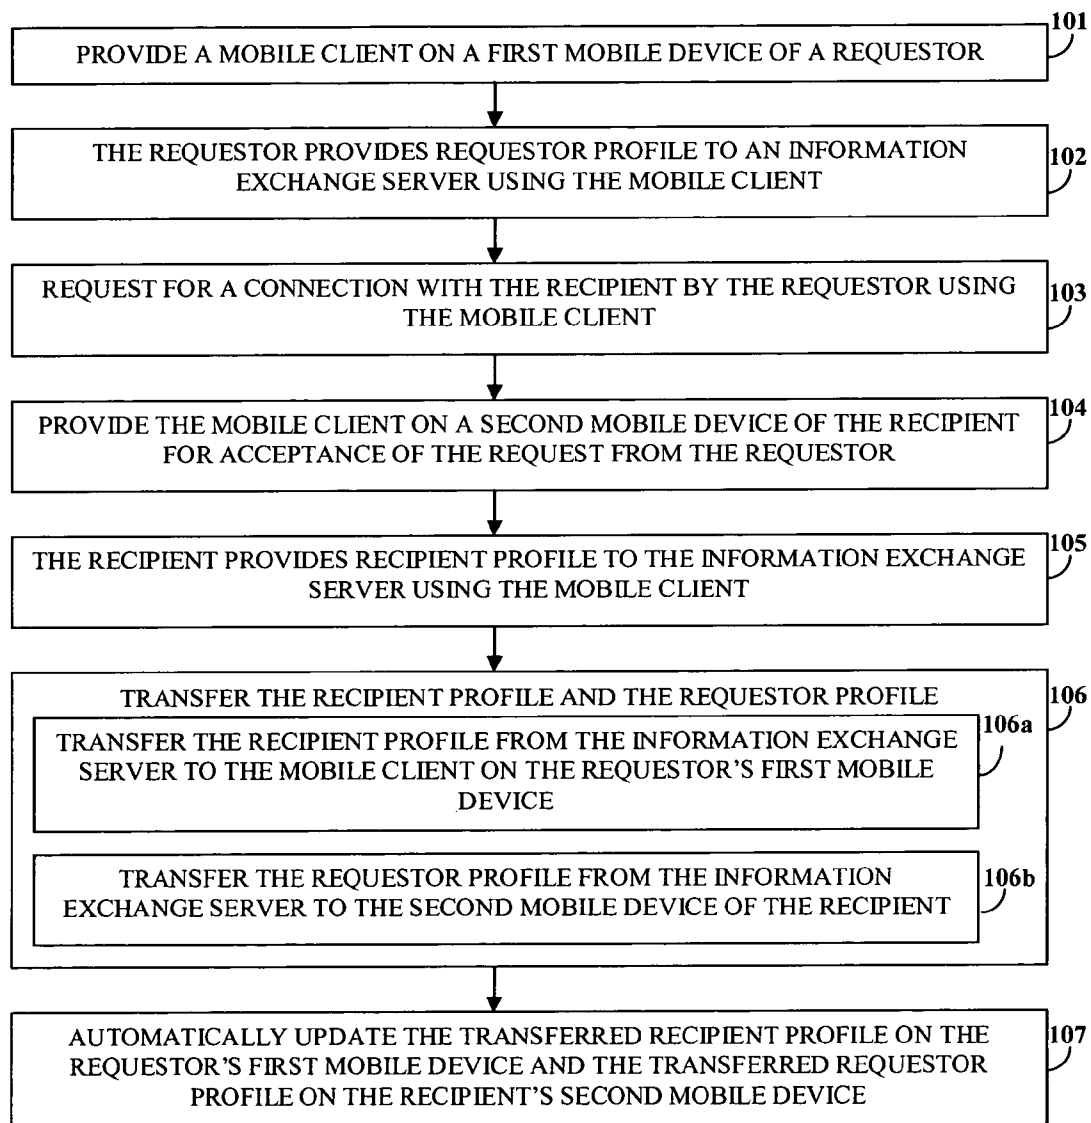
PROVIDE A MOBILE CLIENT ON A FIRST MOBILE DEVICE OF A REQUESTOR

101

THE REQUESTOR PROVIDES REQUESTOR PROFILE TO AN INFORMATION EXCHANGE SERVER USING THE MOBILE CLIENT

102

REQUEST FOR A CONNECTION WITH THE RECIPIENT BY THE REQUESTOR USING THE MOBILE CLIENT

103

PROVIDE THE MOBILE CLIENT ON A SECOND MOBILE DEVICE OF THE RECIPIENT FOR ACCEPTANCE OF THE REQUEST FROM THE REQUESTOR

104

THE RECIPIENT PROVIDES RECIPIENT PROFILE TO THE INFORMATION EXCHANGE SERVER USING THE MOBILE CLIENT

105

TRANSFER THE RECIPIENT PROFILE AND THE REQUESTOR PROFILE

106

TRANSFER THE RECIPIENT PROFILE FROM THE INFORMATION EXCHANGE SERVER TO THE MOBILE CLIENT ON THE REQUESTOR'S FIRST MOBILE DEVICE

106a

TRANSFER THE REQUESTOR PROFILE FROM THE INFORMATION EXCHANGE SERVER TO THE SECOND MOBILE DEVICE OF THE RECIPIENT

106b

AUTOMATICALLY UPDATE THE TRANSFERRED RECIPIENT PROFILE ON THE REQUESTOR'S FIRST MOBILE DEVICE AND THE TRANSFERRED REQUESTOR PROFILE ON THE RECIPIENT'S SECOND MOBILE DEVICE

107